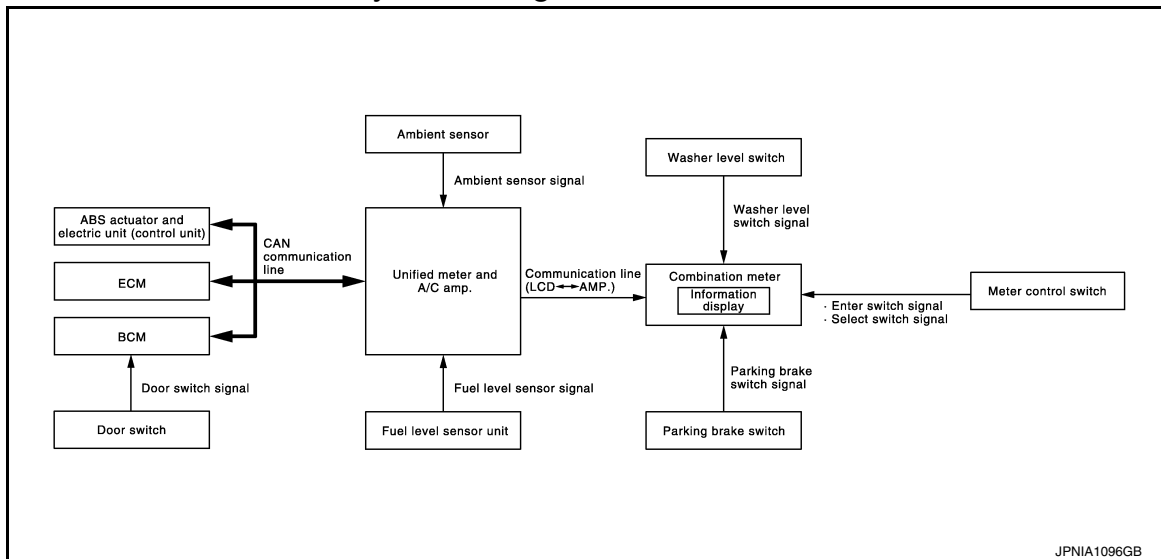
Ambient sensor

Ambient sensor signal

Washer level switch

Washer level switch signal

ABS actuator and electric unit (control unit)

CAN communication line

ECM

BCM

Unified meter and A/C amp.

Communication line (LCD↔AMP.)

Combination meter

Information display

Meter control switch

· Enter switch signal
· Select switch signal

Door switch signal

Door switch

Fuel level sensor signal

Fuel level sensor unit

Parking brake switch signal

Parking brake switch

JPNIA1096GB